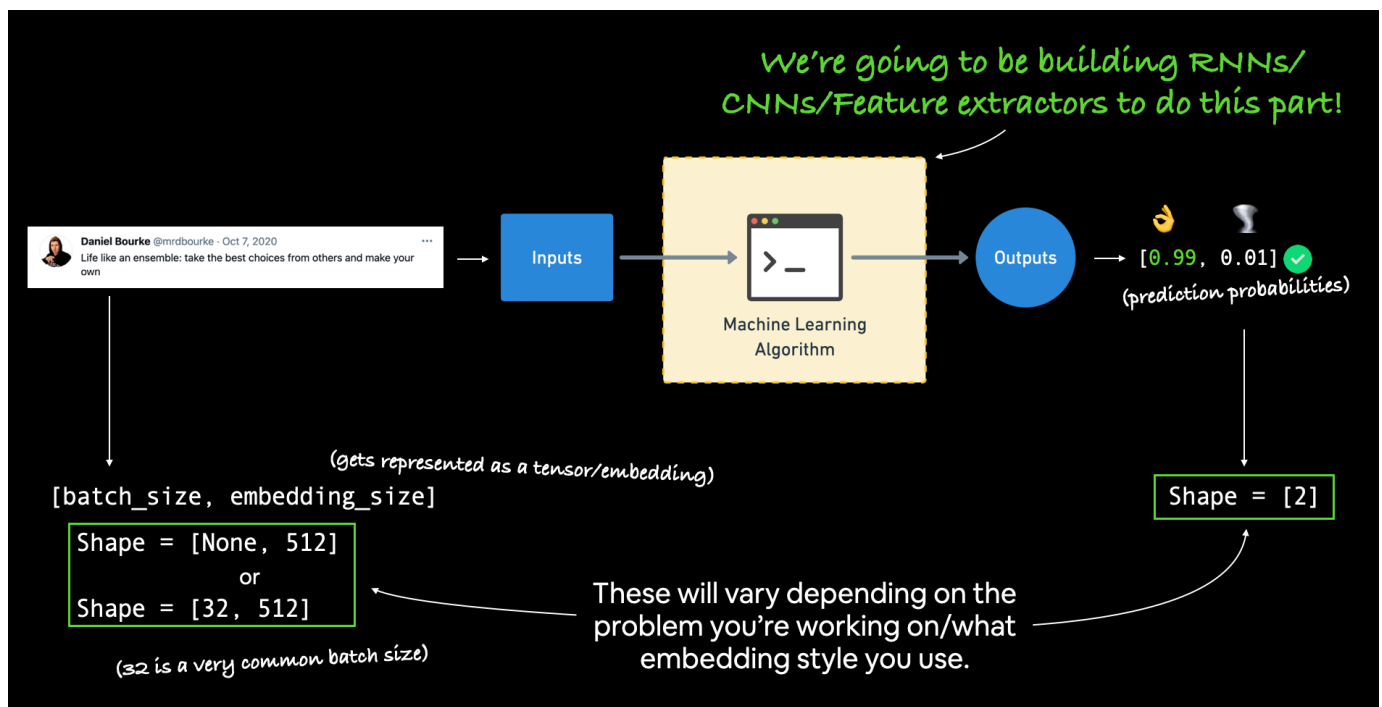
We're going to be building RNNs/CNNs/Feature extractors to do this part!

Daniel Bourke @mrdbourke · Oct 7, 2020 ···
Life like an ensemble: take the best choices from others and make your own

Inputs

>_

Machine Learning Algorithm

Outputs

[0.99, 0.01]

(prediction probabilities)

(gets represented as a tensor/embedding)

[batch_size, embedding_size]

Shape = [None, 512]
or
Shape = [32, 512]

(32 is a very common batch size)

Shape = [2]

These will vary depending on the problem you're working on/what embedding style you use.